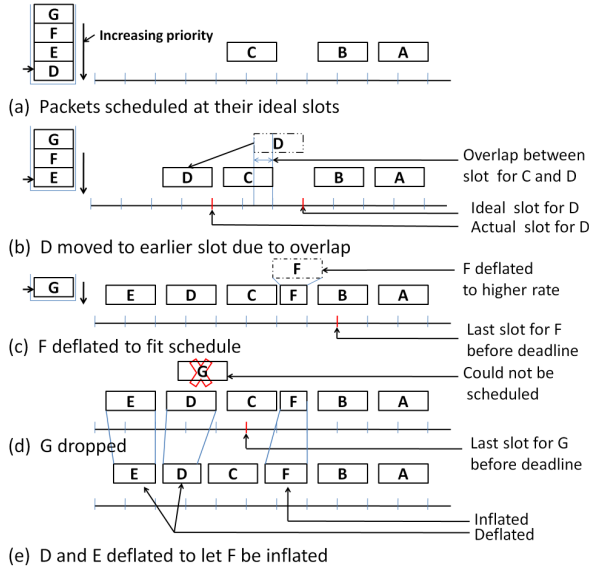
G
F
E
D
Increasing priority
C
B
A
(a) Packets scheduled at their ideal slots

G
F
E
D
D
C
B
A
Overlap between slot for C and D
Ideal slot for D
Actual slot for D
(b) D moved to earlier slot due to overlap

G
F
E
D
C
F
B
A
F deflated to higher rate
Last slot for F before deadline
(c) F deflated to fit schedule

G
Could not be scheduled
E
D
C
F
B
A
(d) G dropped
Last slot for G before deadline
E
D
C
F
B
A
Inflated
Deflated
(e) D and E deflated to let F be inflated